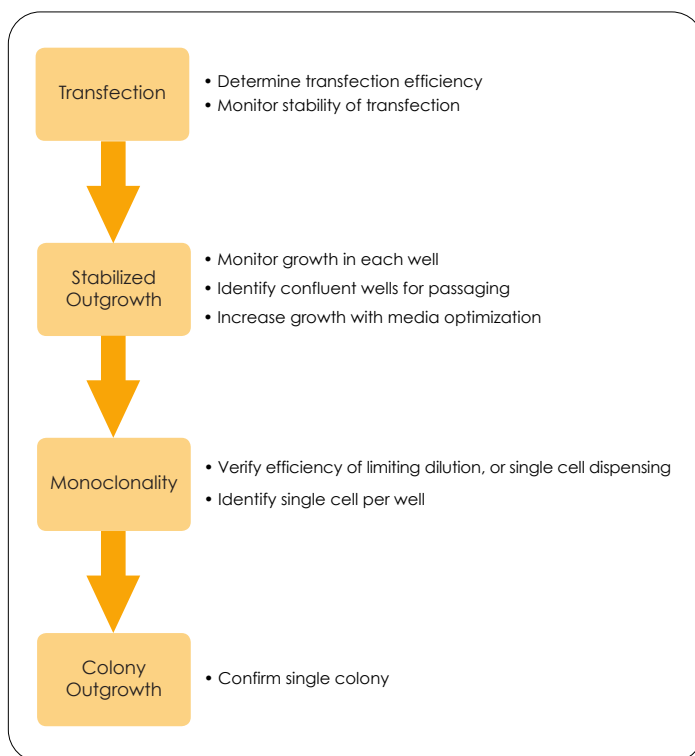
Transfection

• Determine transfection efficiency
• Monitor stability of transfection

Stabilized Outgrowth

• Monitor growth in each well
• Identify confluent wells for passaging
• Increase growth with media optimization

Monoclonality

• Verify efficiency of limiting dilution, or single cell dispensing
• Identify single cell per well

Colony Outgrowth

• Confirm single colony